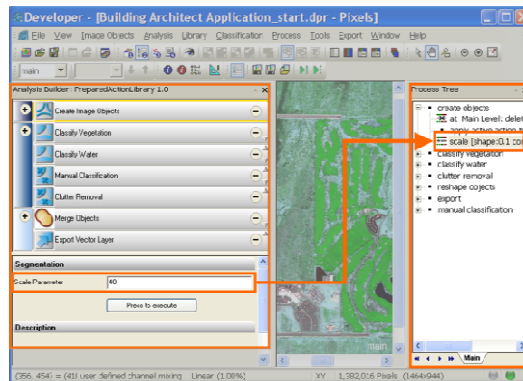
Developer - [Building Architect Application_start.dpr - Pixels]

File View Image Objects Analysis Library Classification Process Tools Export Window Help

main

Analysis Builder - PreparedActionLibrary 1.0

Create Image Objects

Classify Vegetation

Classify Water

Manual Classification

Clutter Removal

Merge Objects

Export Vector Layer

Segmentation

Scale Parameter 40

Press to execute

Description

main

Process Tree

create objects

at Main Level: delet

apply active action t

scale [shape:0.1 co

classify vegetation

classify water

clutter removal

reshape objects

export

manual classification

Main

(356, 454) = (41( user defined channel mixing Linear (1.08%) XY 1,382,016 Pixels (1464x944)